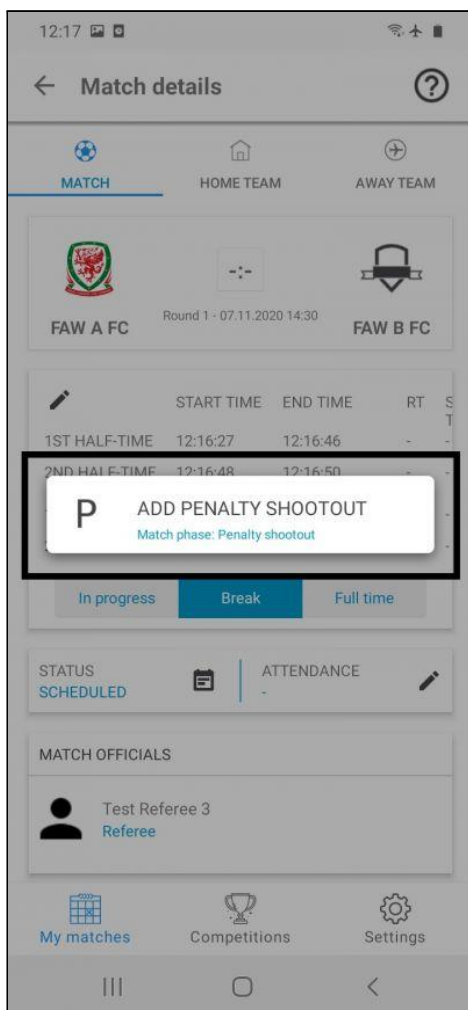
12:17

Match details

MATCH HOME TEAM AWAY TEAM

FAW A FC -:- FAW B FC

Round 1 - 07.11.2020 14:30

| | START TIME | END TIME | RT |
|---|---|---|---|
| 1ST HALF-TIME | 12:16:27 | 12:16:46 | - |
| 2ND HALF-TIME | 12:16:48 | 12:16:50 | - |

P ADD PENALTY SHOOTOUT
Match phase: Penalty shootout

In progress Break Full time

STATUS
SCHEDULED

ATTENDANCE
-

MATCH OFFICIALS

Test Referee 3
Referee

My matches Competitions Settings